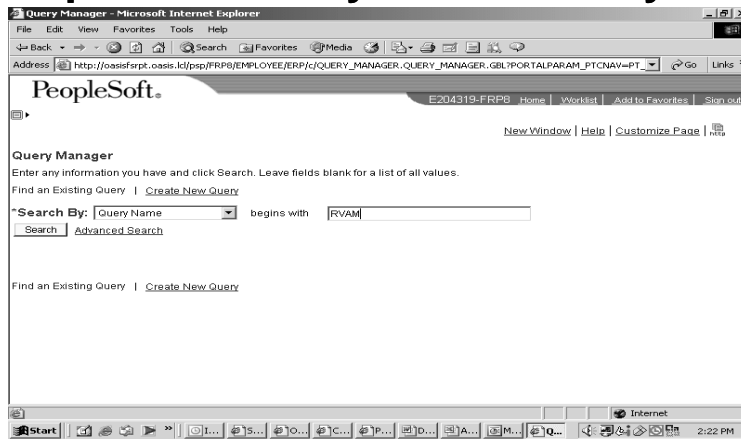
Query Manager - Microsoft Internet Explorer

File Edit View Favorites Tools Help

Back Search Favorites Media

Address http://oasisfsrpt.oasis.lcl/psp/FRP8/EMPLOYEE/ERP/c/QUERY_MANAGER.QUERY_MANAGER.GBL?PORTALPARAM_PTCNAV=PT_ Go Links

PeopleSoft.

E204319-FRP8 Home | Worklist | Add to Favorites | Sign out

New Window | Help | Customize Page | http

Query Manager

Enter any information you have and click Search. Leave fields blank for a list of all values.

Find an Existing Query | Create New Query

*Search By: Query Name begins with RVAM

Search | Advanced Search

Find an Existing Query | Create New Query

Internet

Start | I... | 5... | O... | C... | P... | D... | A... | M... | Q... | 2:22 PM